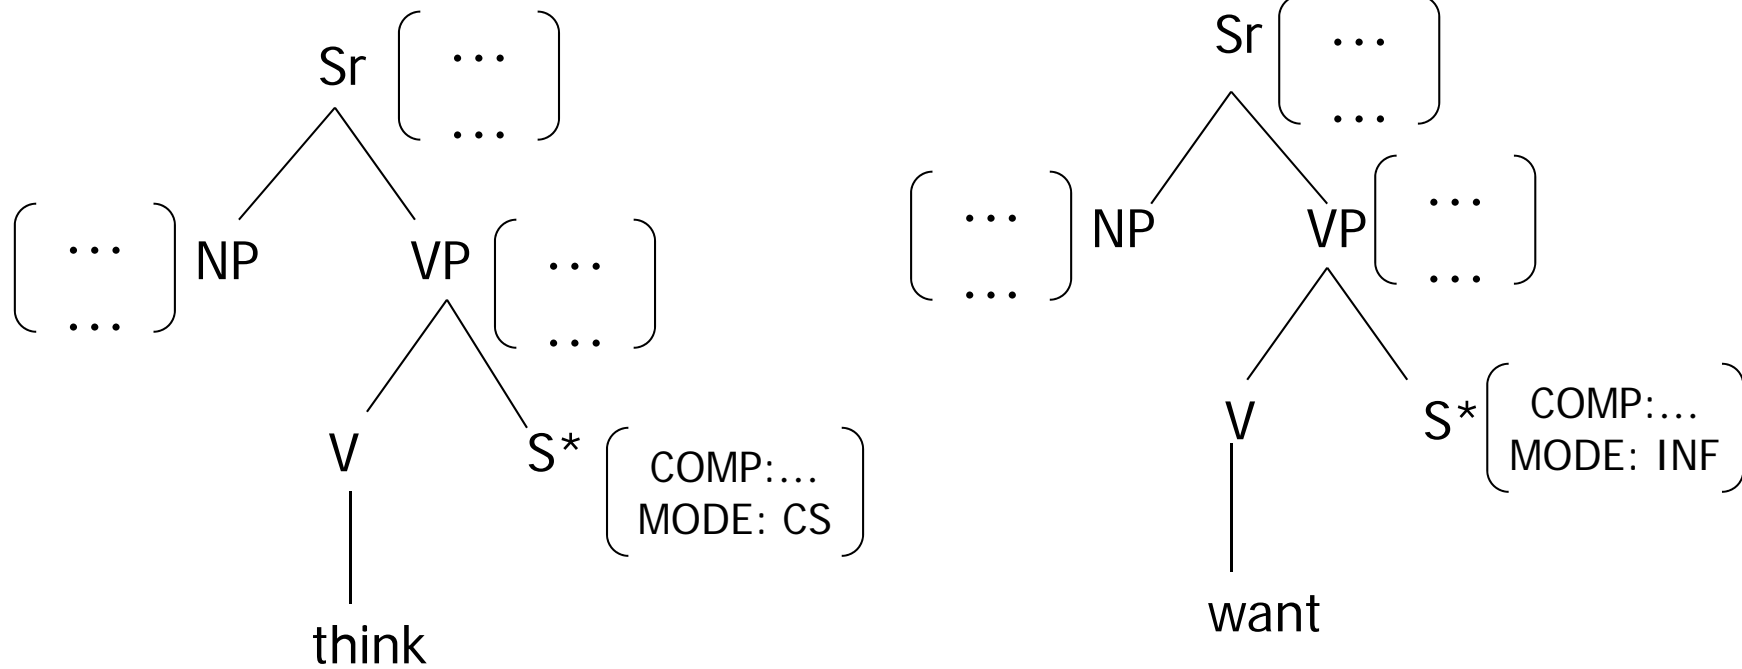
Sr $\begin{bmatrix} \cdots \\ \cdots \end{bmatrix}$

$\begin{bmatrix} \cdots \\ \cdots \end{bmatrix}$ NP

VP $\begin{bmatrix} \cdots \\ \cdots \end{bmatrix}$

V

S* $\begin{bmatrix} \text{COMP:...} \\ \text{MODE: CS} \end{bmatrix}$

think

Sr $\begin{bmatrix} \cdots \\ \cdots \end{bmatrix}$

$\begin{bmatrix} \cdots \\ \cdots \end{bmatrix}$ NP

VP $\begin{bmatrix} \cdots \\ \cdots \end{bmatrix}$

V

S* $\begin{bmatrix} \text{COMP:...} \\ \text{MODE: INF} \end{bmatrix}$

want